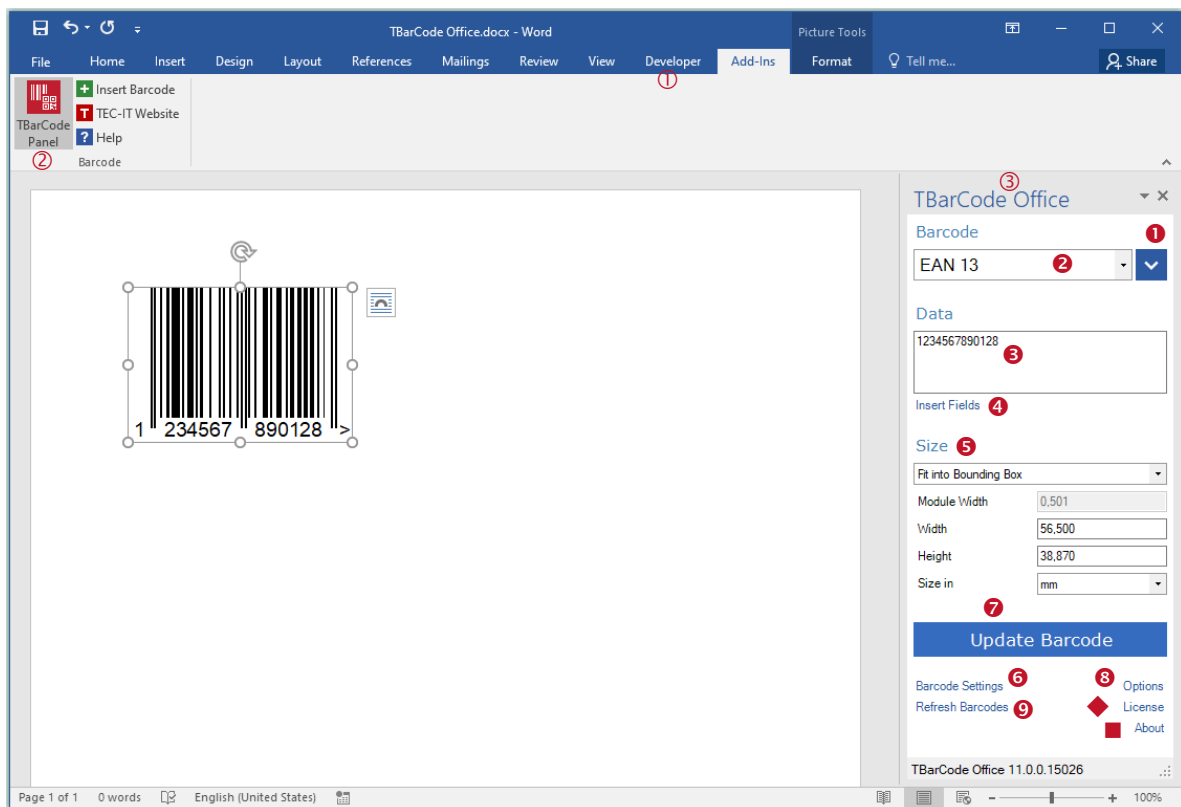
TBarCode Office.docx - Word

Picture Tools

File Home Insert Design Layout References Mailings Review View Developer Add-Ins Format Tell me... Share

①

TBarCode Panel ②

Insert Barcode
TEC-IT Website
Help

Barcode

1 234567 890128 >

③
TBarCode Office

Barcode ❶

EAN 13 ❷

Data

1234567890128 ❸

Insert Fields ❹

Size ❺

Fit into Bounding Box

| Module Width | 0,501 |
|---|---|
| Width | 56,500 |
| Height | 38,870 |
| Size in | mm |

❼

Update Barcode

Barcode Settings ❻
Refresh Barcodes ❾

❽ Options
License
About

TBarCode Office 11.0.0.15026

Page 1 of 1 0 words English (United States) 100%